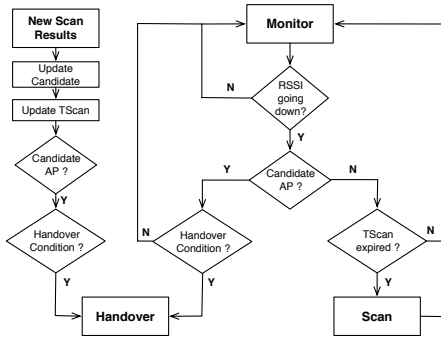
New Scan Results

Update Candidate

Update TScan

Candidate AP ?

Y

Handover Condition ?

Y

Handover

Monitor

N

RSSI going down?

Y

Candidate AP ?

Y

N

N

Handover Condition ?

Y

TScan expired ?

N

Y

Scan